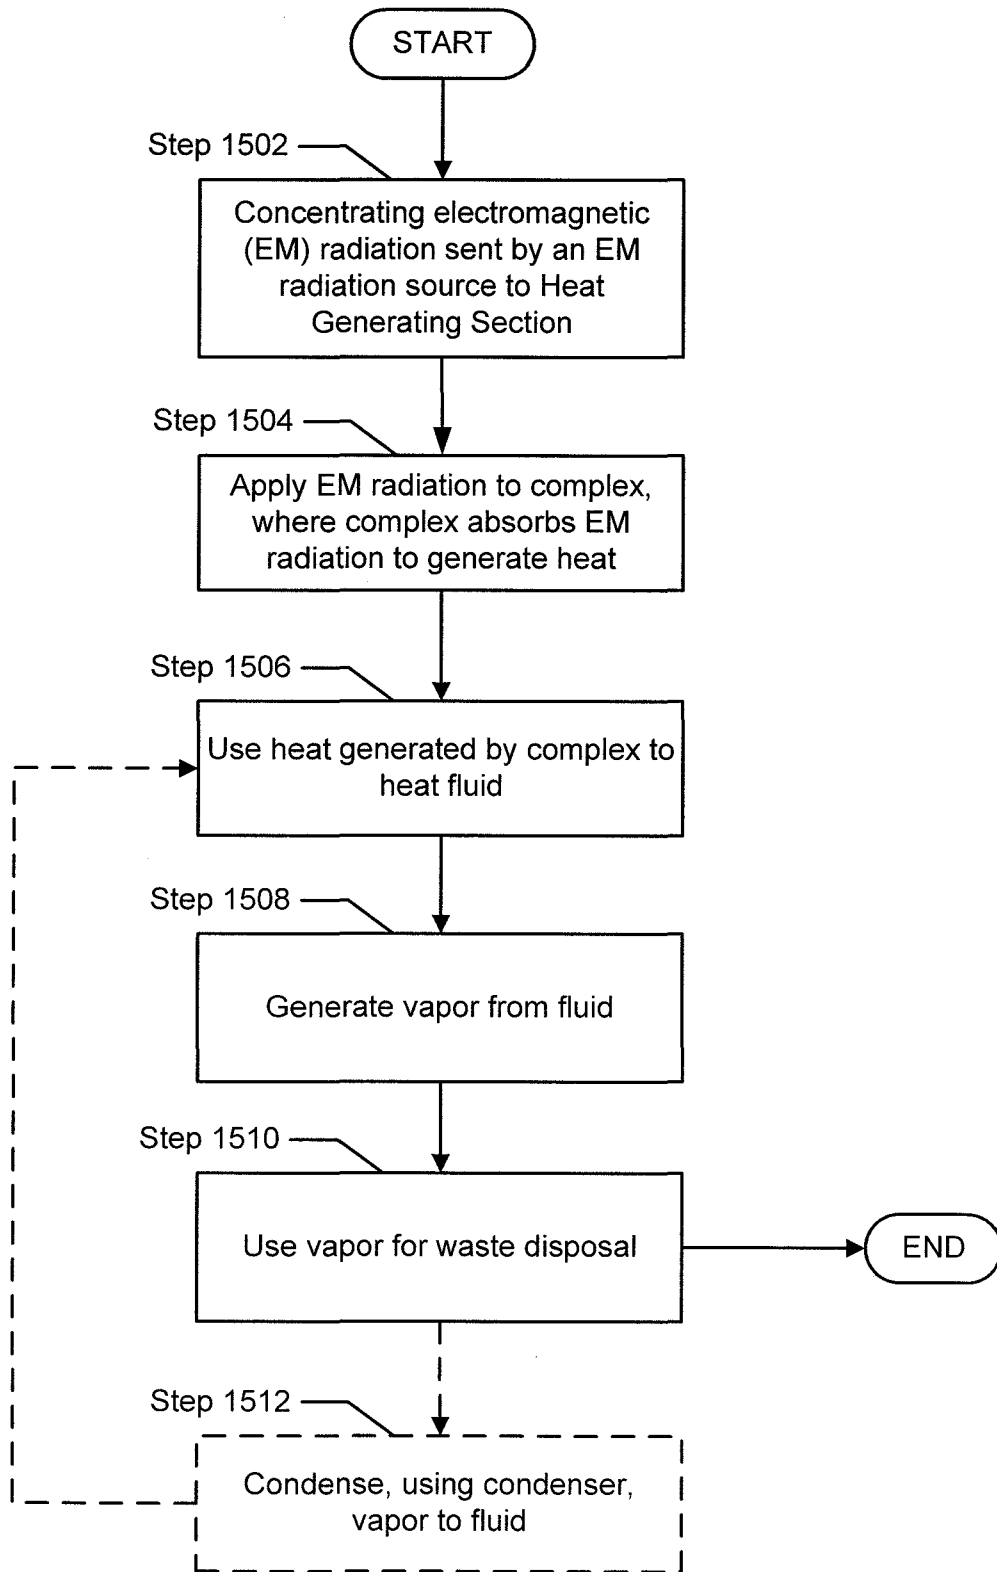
START

Step 1502

Concentrating electromagnetic (EM) radiation sent by an EM radiation source to Heat Generating Section

Step 1504

Apply EM radiation to complex, where complex absorbs EM radiation to generate heat

Step 1506

Use heat generated by complex to heat fluid

Step 1508

Generate vapor from fluid

Step 1510

Use vapor for waste disposal

END

Step 1512

Condense, using condenser, vapor to fluid